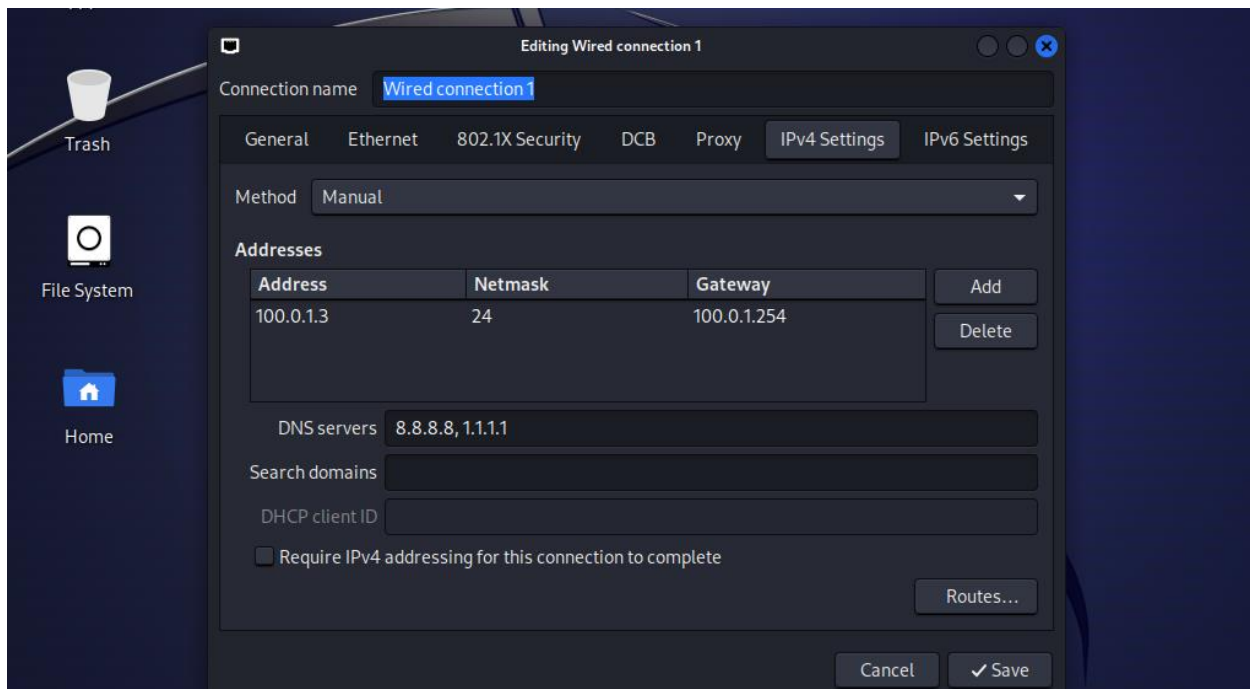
Trash

File System

Home

Editing Wired connection 1

Connection name Wired connection 1

General Ethernet 802.1X Security DCB Proxy IPv4 Settings IPv6 Settings

Method Manual

Addresses

| Address | Netmask | Gateway |
|---|---|---|
| 100.0.1.3 | 24 | 100.0.1.254 |

Add

Delete

DNS servers 8.8.8.8, 1.1.1.1

Search domains

DHCP client ID

Require IPv4 addressing for this connection to complete

Routes...

Cancel ✓Save